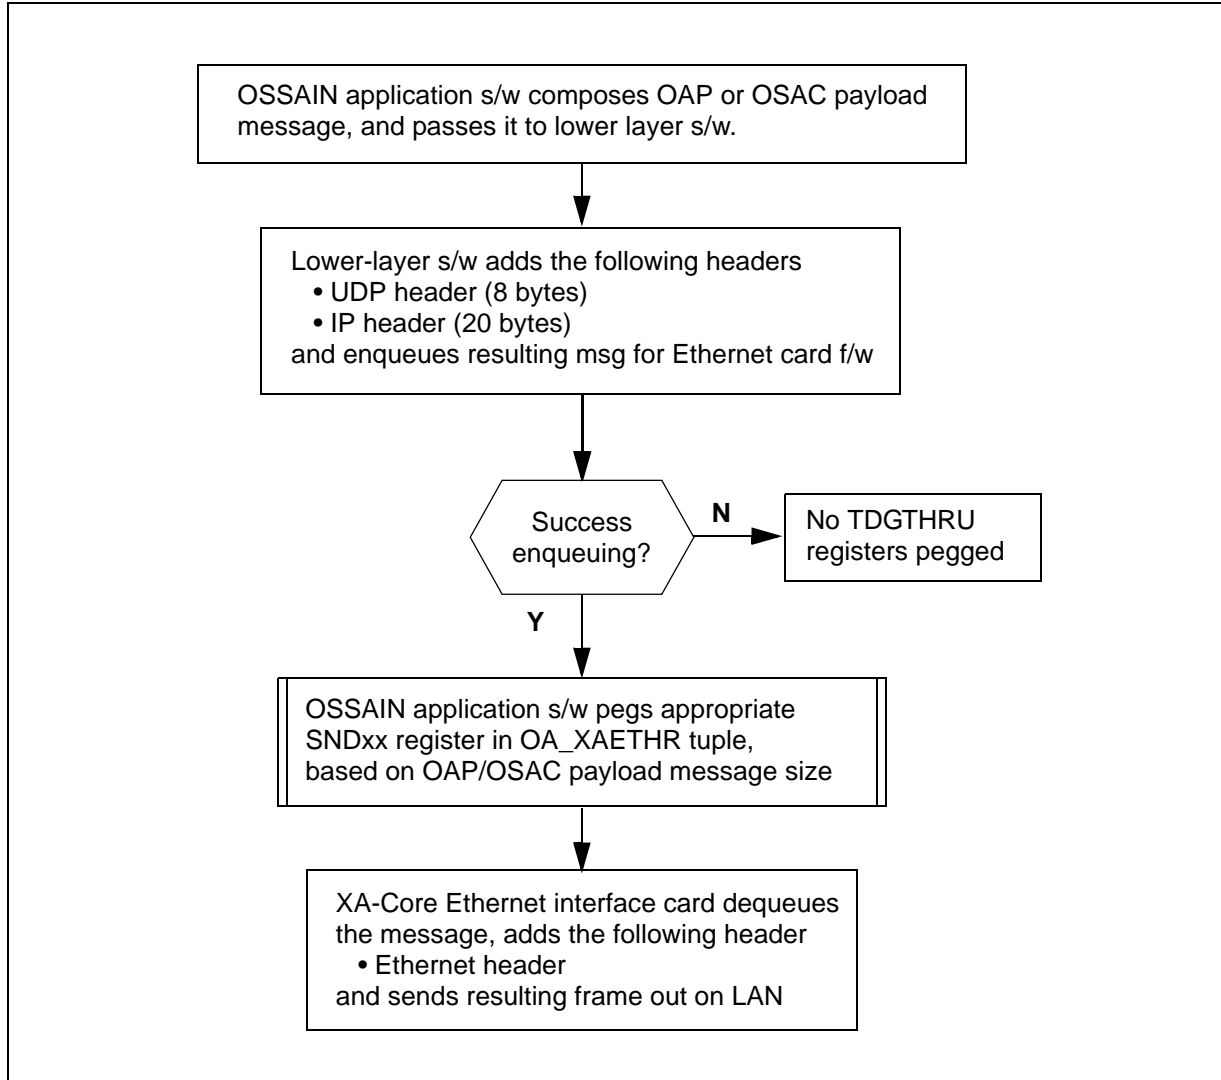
OSSAIN application s/w composes OAP or OSAC payload message, and passes it to lower layer s/w.

Lower-layer s/w adds the following headers
• UDP header (8 bytes)
• IP header (20 bytes)
and enqueues resulting msg for Ethernet card f/w

Success enqueuing?

N

No TDGTHRU registers pegged

Y

OSSAIN application s/w pegs appropriate SNDxx register in OA_XAETHR tuple, based on OAP/OSAC payload message size

XA-Core Ethernet interface card dequeues the message, adds the following header
• Ethernet header
and sends resulting frame out on LAN